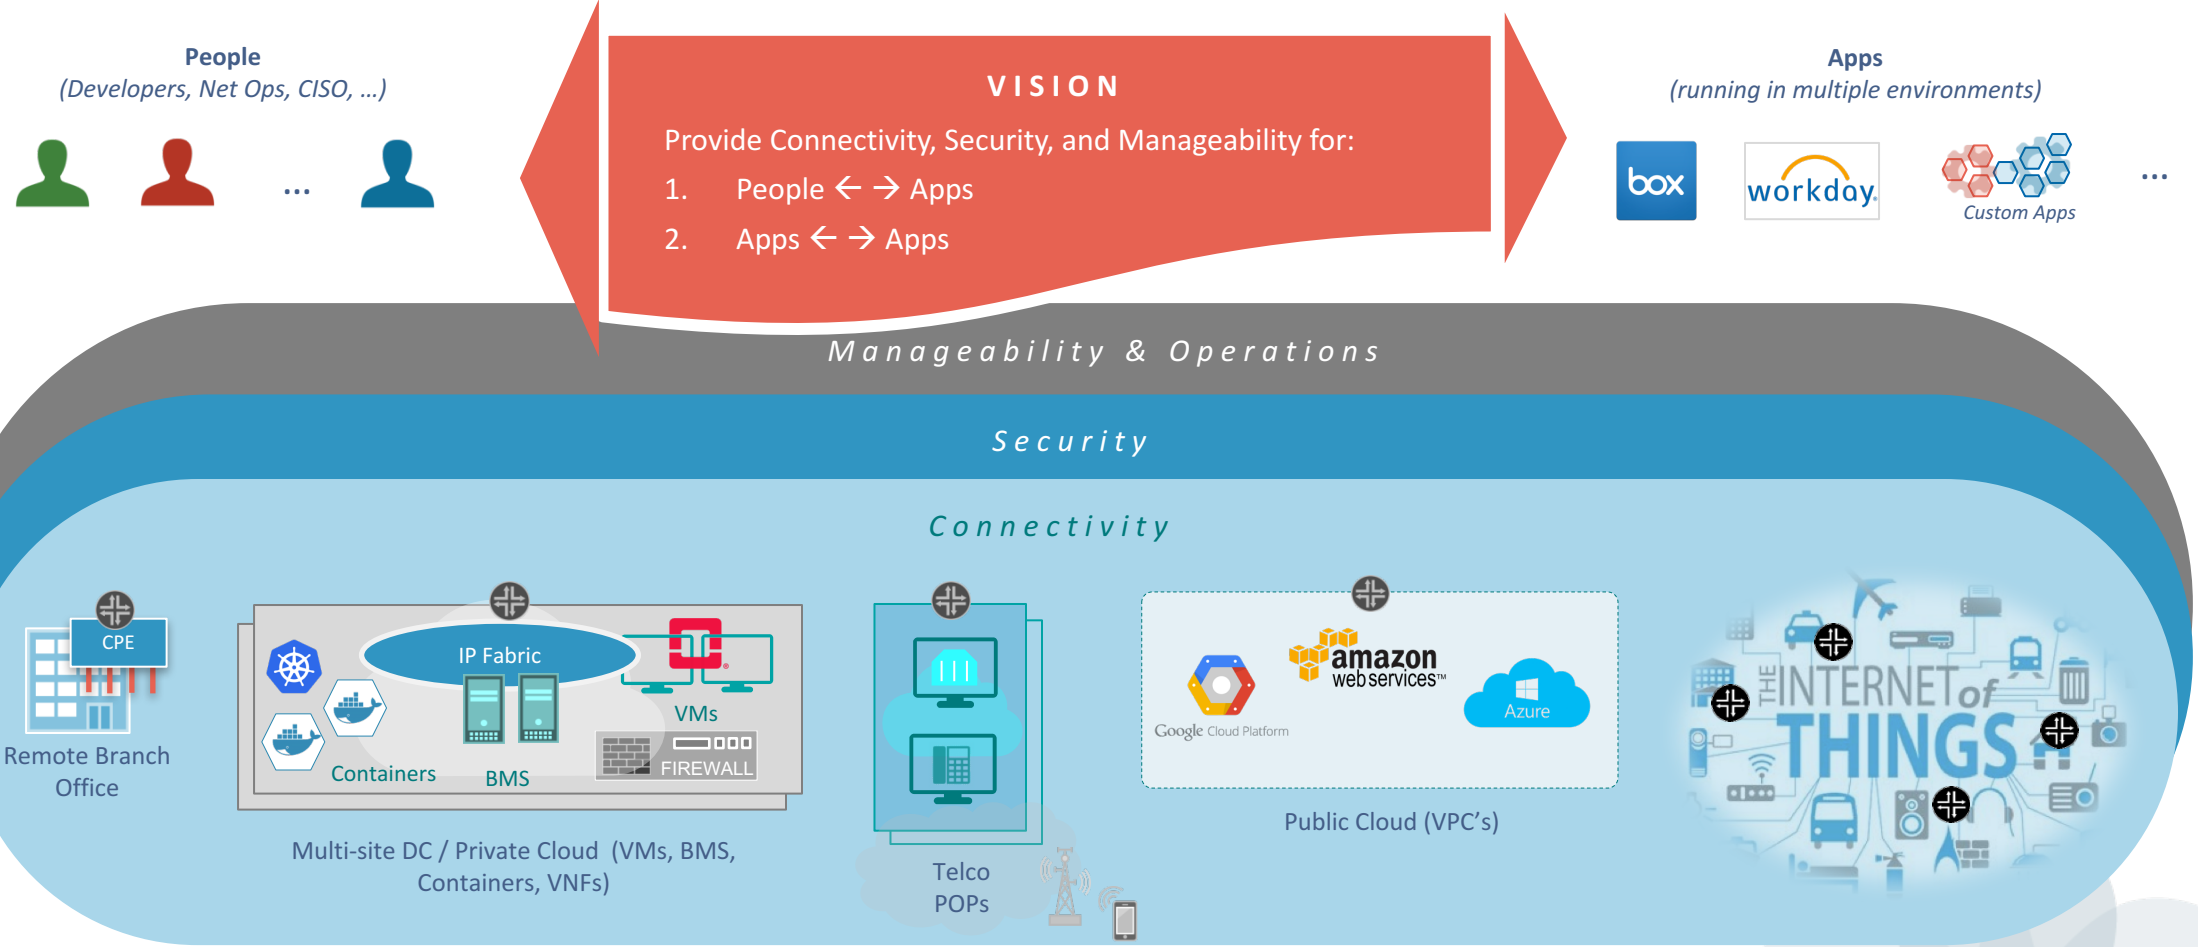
People
(Developers, Net Ops, CISO, ...)

...

VISION

Provide Connectivity, Security, and Manageability for:

1. People ← → Apps

2. Apps ← → Apps

Apps
(running in multiple environments)

box

workday.

Custom Apps

...

Manageability & Operations

Security

Connectivity

CPE

Remote Branch Office

IP Fabric

VMs

Containers

BMS

FIREWALL

Multi-site DC / Private Cloud (VMs, BMS, Containers, VNFs)

Telco POPs

amazon web services™

Google Cloud Platform

Azure

Public Cloud (VPC's)

THE INTERNET of THINGS